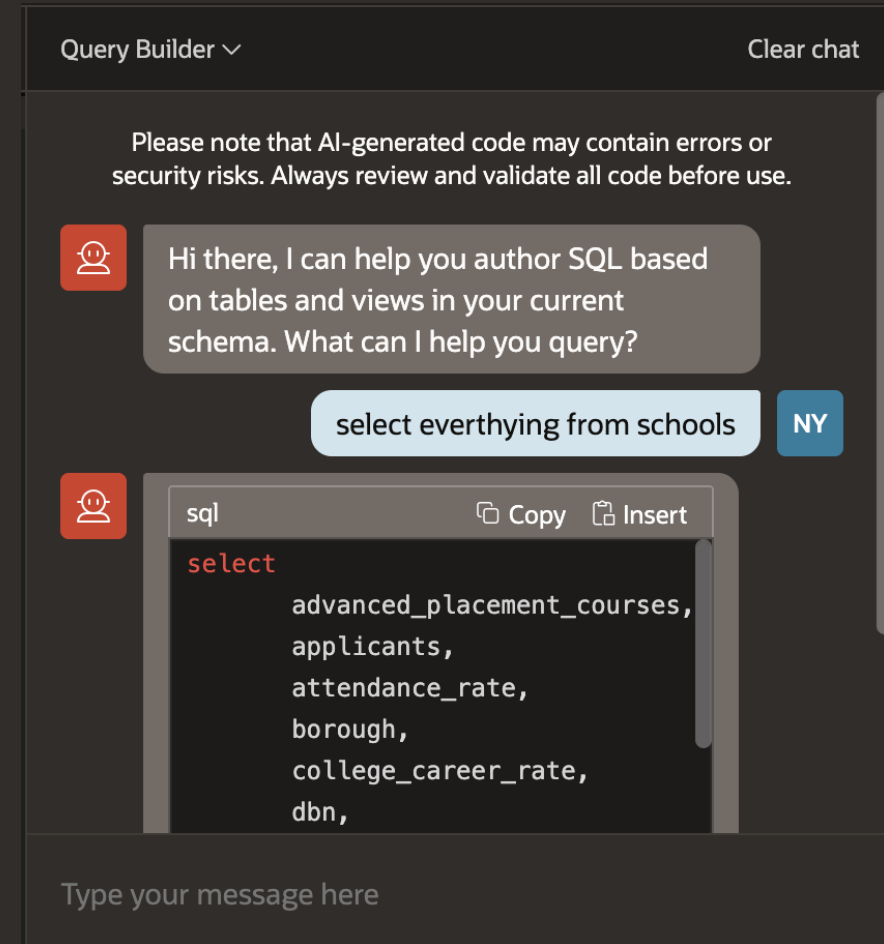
Query Builder
Clear chat

Please note that AI-generated code may contain errors or security risks. Always review and validate all code before use.

Hi there, I can help you author SQL based on tables and views in your current schema. What can I help you query?

select everthying from schools

NY

sql
Copy
Insert

select
advanced_placement_courses,
applicants,
attendance_rate,
borough,
college_career_rate,
dbn,

Type your message here